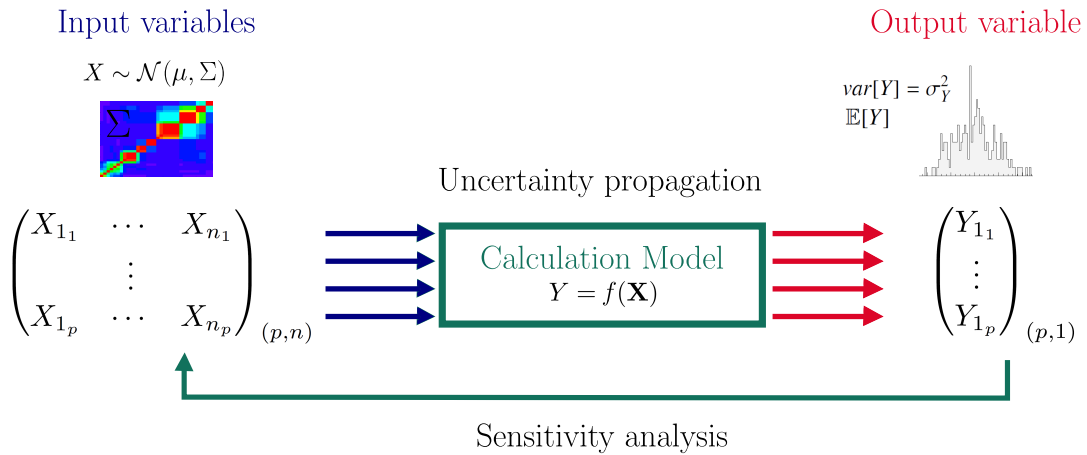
Input variables

$X \sim \mathcal{N}(\mu, \Sigma)$

$\Sigma$

Output variable

$var[Y] = \sigma_Y^2$

$\mathbb{E}[Y]$

Uncertainty propagation

$\begin{pmatrix} X_{1_1} & \cdots & X_{n_1} \\ & \vdots & \\ X_{1_p} & \cdots & X_{n_p} \end{pmatrix}_{(p,n)}$

Calculation Model

$Y = f(\mathbf{X})$

$\begin{pmatrix} Y_{1_1} \\ \vdots \\ Y_{1_p} \end{pmatrix}_{(p,1)}$

Sensitivity analysis